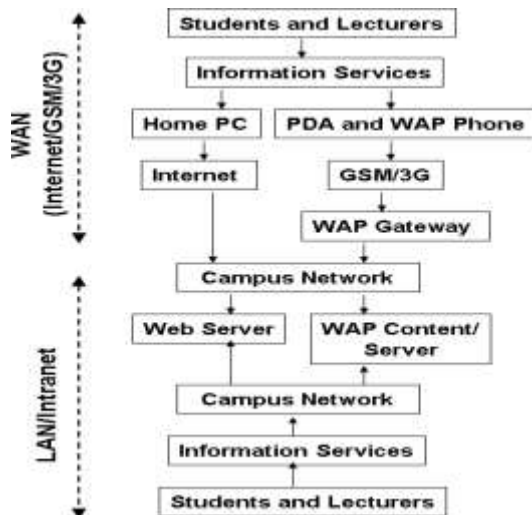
WAN (Internet/GSM/3G)

Students and Lecturers

Information Services

Home PC

PDA and WAP Phone

Internet

GSM/3G

WAP Gateway

LAN/Intranet

Campus Network

Web Server

WAP Content/ Server

Campus Network

Information Services

Students and Lecturers